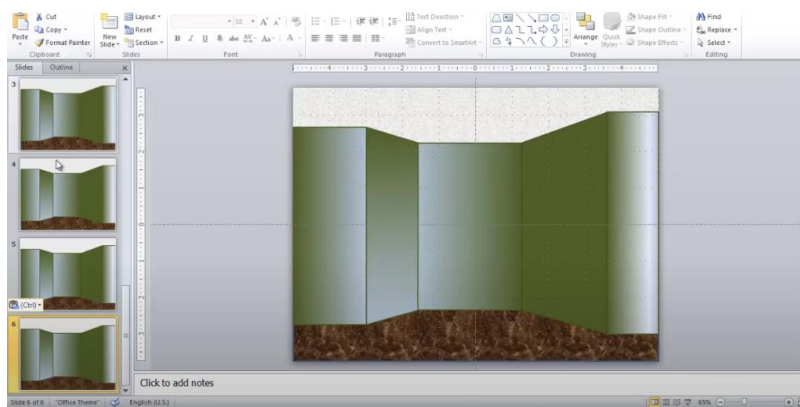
Cut
Copy
Format Painter
Paste
New Slide
Layout
Reset
Section
Clipboard
Slides
Font
Paragraph
Text Direction
Align Text
Convert to SmartArt
Arrange
Quick Styles
Shape Fill
Shape Outline
Shape Effects
Drawing
Find
Replace
Select
Editing
Slides
Outline
3
4
5
6
(Ctrl)
Click to add notes
Slide 6 of 6 "Office Theme" English (U.S.)
65%